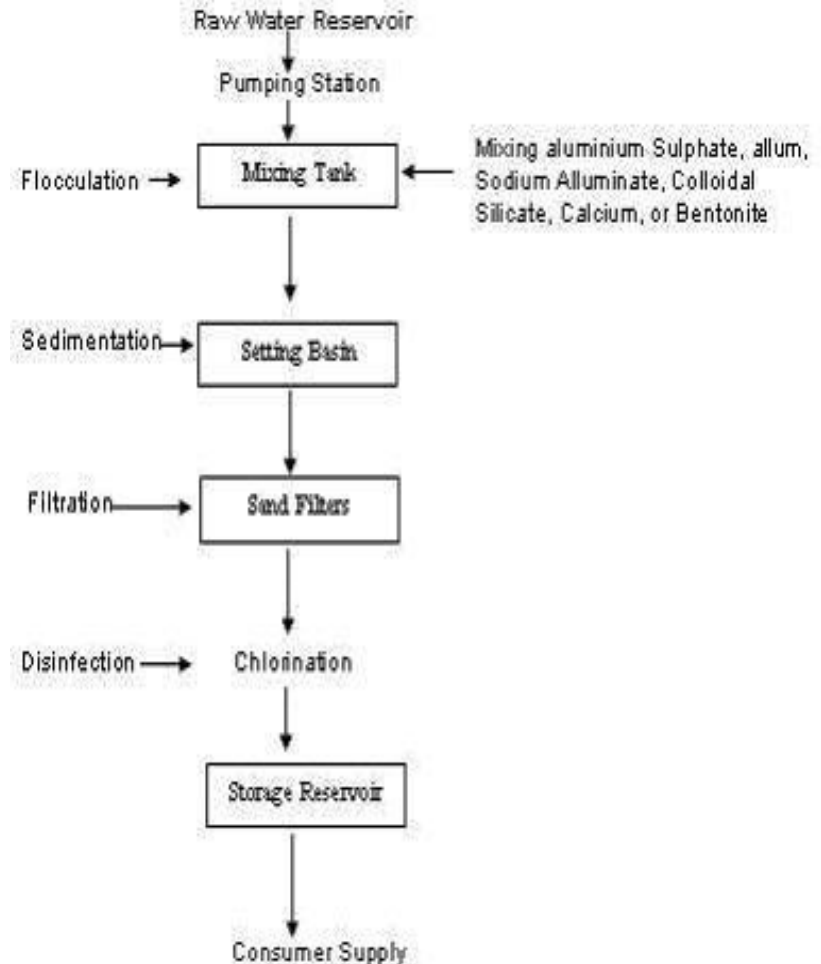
Raw Water Reservoir

Pumping Station

Flocculation

Mixing Tank

Mixing aluminium Sulphate, allum, Sodium Alluminate, Colloidal Silicate, Calcium, or Bentonite

Sedimentation

Setting Basin

Filtration

Sand Filters

Disinfection

Chlorination

Storage Reservoir

Consumer Supply